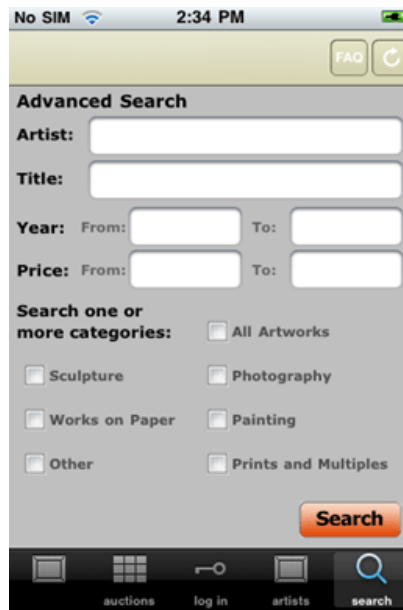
No SIM 2:34 PM

FAQ

Advanced Search

Artist:

Title:

Year: From: To:

Price: From: To:

Search one or more categories:

All Artworks

Sculpture

Photography

Works on Paper

Painting

Other

Prints and Multiples

Search

auctions log in artists search